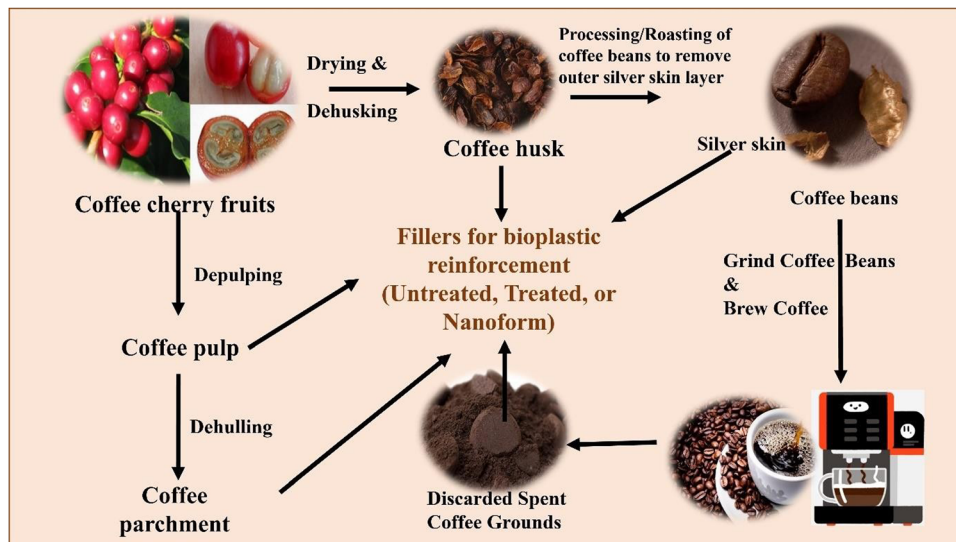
Coffee cherry fruits

Drying &

Dehusking

Coffee husk

Processing/Roasting of coffee beans to remove outer silver skin layer

Silver skin

Coffee beans

Fillers for bioplastic reinforcement (Untreated, Treated, or Nanoform)

Depulping

Coffee pulp

Dehulling

Coffee parchment

Grind Coffee Beans & Brew Coffee

Discarded Spent Coffee Grounds